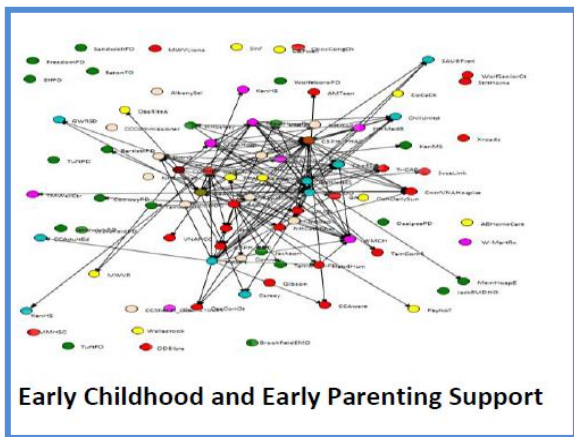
SandwichFD
MWVCares
SNF
FreedomFD
EatonFD
EMFD
AlbanySel
WolfeboroFD
AMTeen
KenHS
SAUSFront
WolfSeniorCt
OssEMA
CoCalt
GWRSD
CCCommissioner
ParkMS
TuFMD
BartlettPD
KenMS
Xroads
ConwayPD
ConVNAHospice
ConDailySun
OssipeePD
ABHomeCare
W-MarRx
VNAHO
MWVR
Gibson
CCAware
Carey
Psylab7
KenHS
MMHSC
TuFMD
Wallacrook
DDElyse
BrookfieldEMD
MeenHospE
TamConnE
Early Childhood and Early Parenting Support